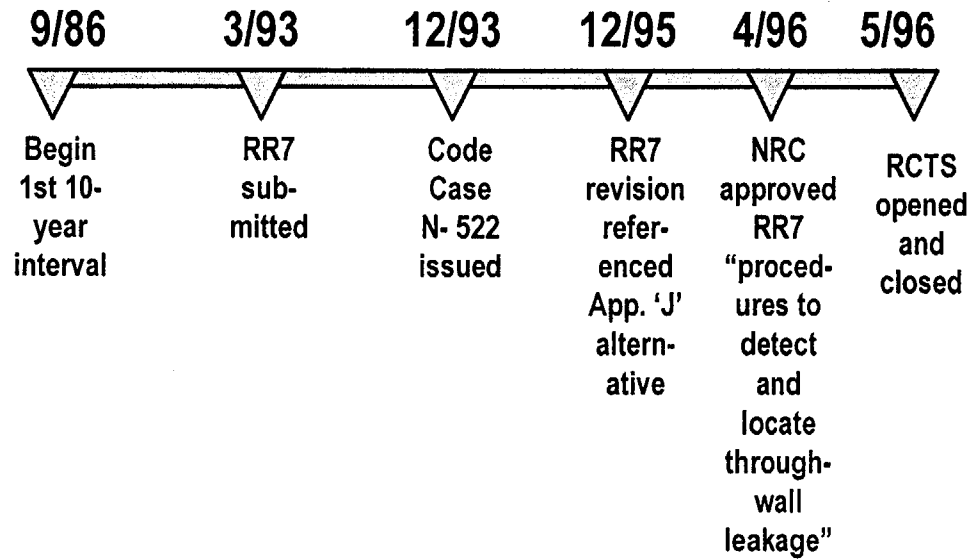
9/86 3/93 12/93 12/95 4/96 5/96

Begin 1st 10-year interval

RR7 submitted

Code Case N- 522 issued

RR7 revision referenced App. 'J' alternative

NRC approved RR7 "procedures to detect and locate through-wall leakage"

RCTS opened and closed